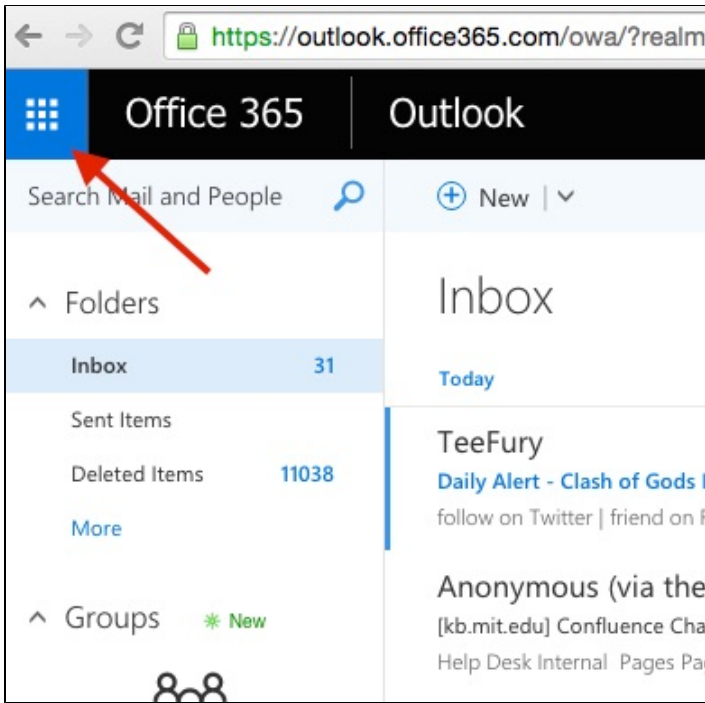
https://outlook.office365.com/owa/?realm

Office 365

Outlook

Search Mail and People

New |

Folders

Inbox 31

Sent Items

Deleted Items 11038

More

Groups New

Inbox

Today

TeeFury

Daily Alert - Clash of Gods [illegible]

follow on Twitter | friend on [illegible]

Anonymous (via the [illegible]

[kb.mit.edu] Confluence Cha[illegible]

Help Desk Internal Pages Pa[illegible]